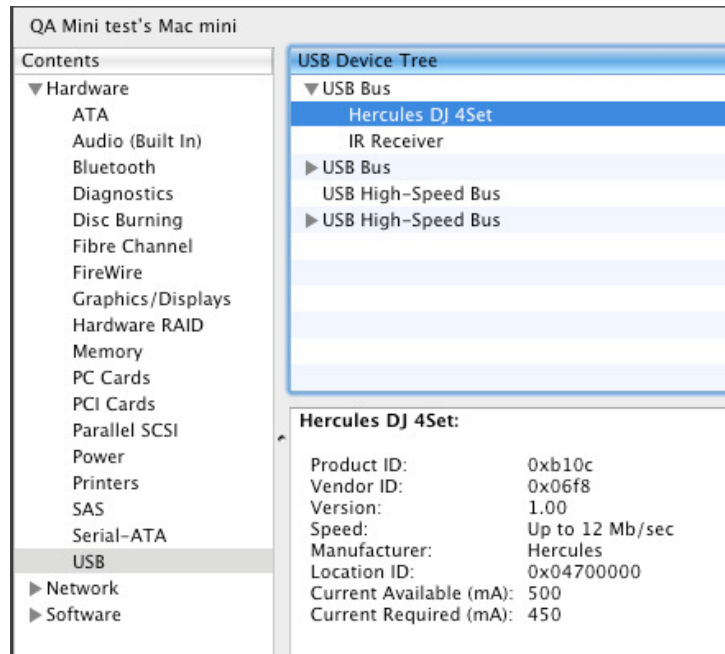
QA Mini test's Mac mini

Contents
▼Hardware
ATA
Audio (Built In)
Bluetooth
Diagnostics
Disc Burning
Fibre Channel
FireWire
Graphics/Displays
Hardware RAID
Memory
PC Cards
PCI Cards
Parallel SCSI
Power
Printers
SAS
Serial-ATA
USB
▶Network
▶Software

USB Device Tree
▼USB Bus
Hercules DJ 4Set
IR Receiver
▶USB Bus
USB High-Speed Bus
▶USB High-Speed Bus

Hercules DJ 4Set:

| | |
|---|---|
| Product ID: | 0xb10c |
| Vendor ID: | 0x06f8 |
| Version: | 1.00 |
| Speed: | Up to 12 Mb/sec |
| Manufacturer: | Hercules |
| Location ID: | 0x04700000 |
| Current Available (mA): | 500 |
| Current Required (mA): | 450 |